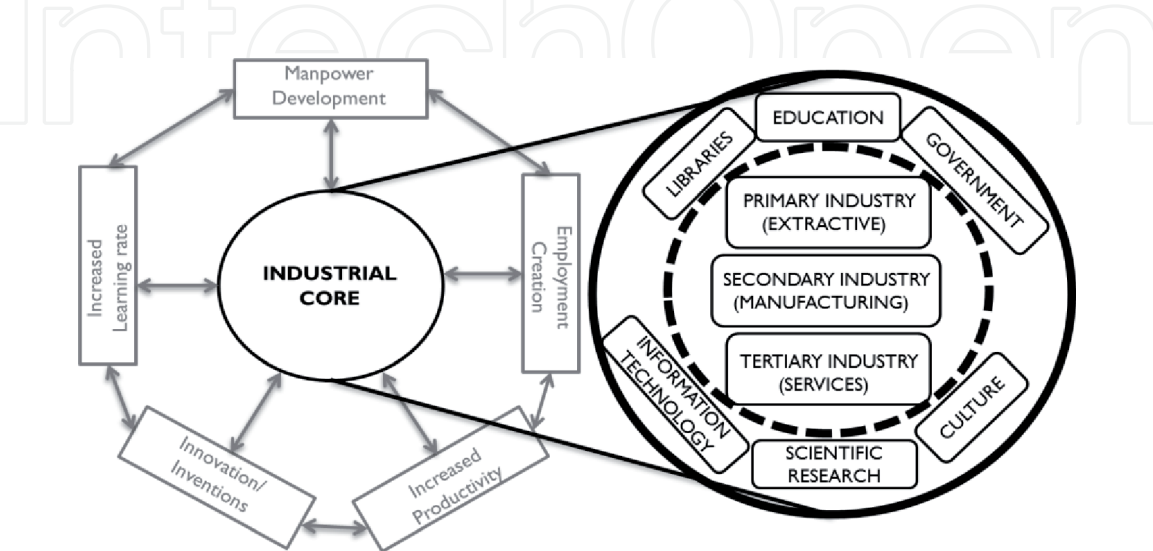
IntechOpen

Manpower Development

Increased Learning rate

INDUSTRIAL CORE

Employment Creation

Innovation/ Inventions

Increased Productivity

EDUCATION

LIBRARIES

GOVERNMENT

PRIMARY INDUSTRY (EXTRACTIVE)

SECONDARY INDUSTRY (MANUFACTURING)

TERTIARY INDUSTRY (SERVICES)

INFORMATION TECHNOLOGY

CULTURE

SCIENTIFIC RESEARCH